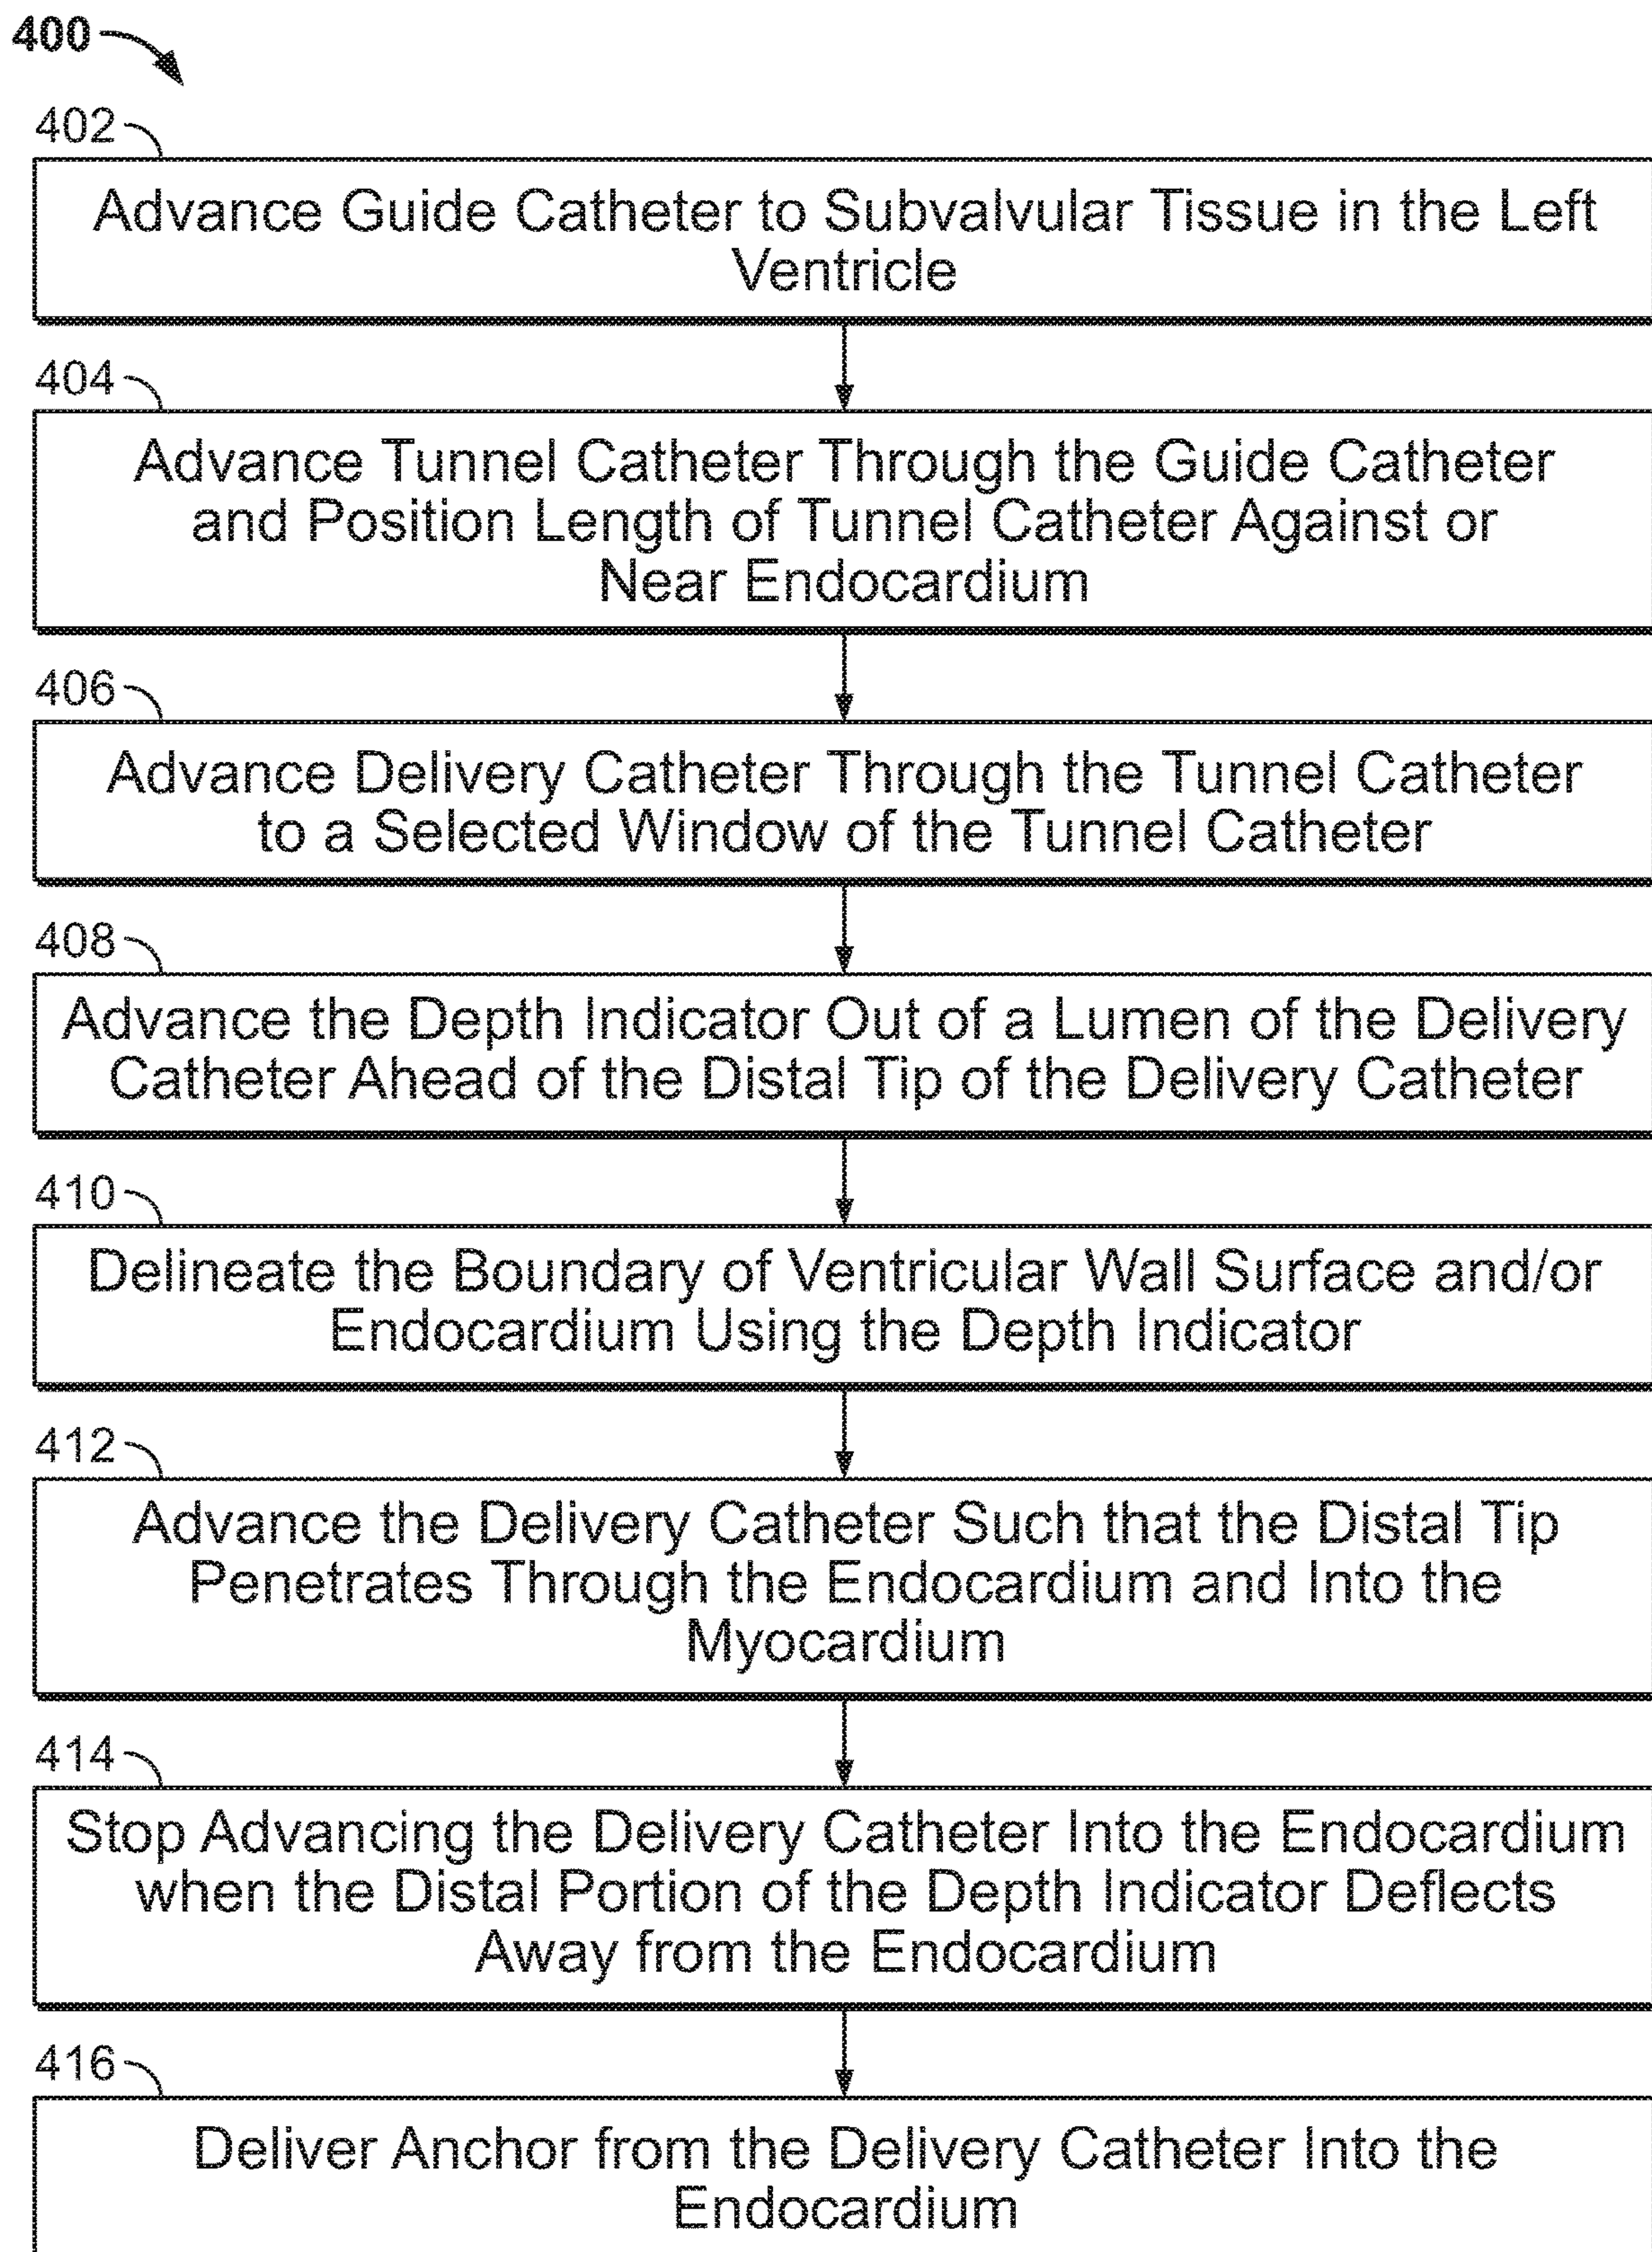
400

402

Advance Guide Catheter to Subvalvular Tissue in the Left Ventricle

404

Advance Tunnel Catheter Through the Guide Catheter and Position Length of Tunnel Catheter Against or Near Endocardium

406

Advance Delivery Catheter Through the Tunnel Catheter to a Selected Window of the Tunnel Catheter

408

Advance the Depth Indicator Out of a Lumen of the Delivery Catheter Ahead of the Distal Tip of the Delivery Catheter

410

Delineate the Boundary of Ventricular Wall Surface and/or Endocardium Using the Depth Indicator

412

Advance the Delivery Catheter Such that the Distal Tip Penetrates Through the Endocardium and Into the Myocardium

414

Stop Advancing the Delivery Catheter Into the Endocardium when the Distal Portion of the Depth Indicator Deflects Away from the Endocardium

416

Deliver Anchor from the Delivery Catheter Into the Endocardium